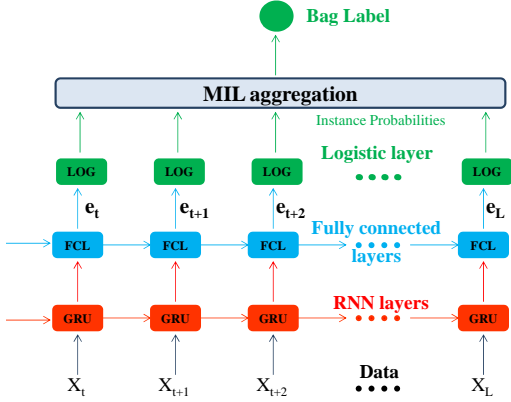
Bag Label

MIL aggregation

Instance Probabilities

Logistic layer

LOG LOG LOG LOG

$e_t$ $e_{t+1}$ $e_{t+2}$ $e_L$

Fully connected layers

FCL FCL FCL FCL

RNN layers

GRU GRU GRU GRU

Data

$X_t$ $X_{t+1}$ $X_{t+2}$ $X_L$